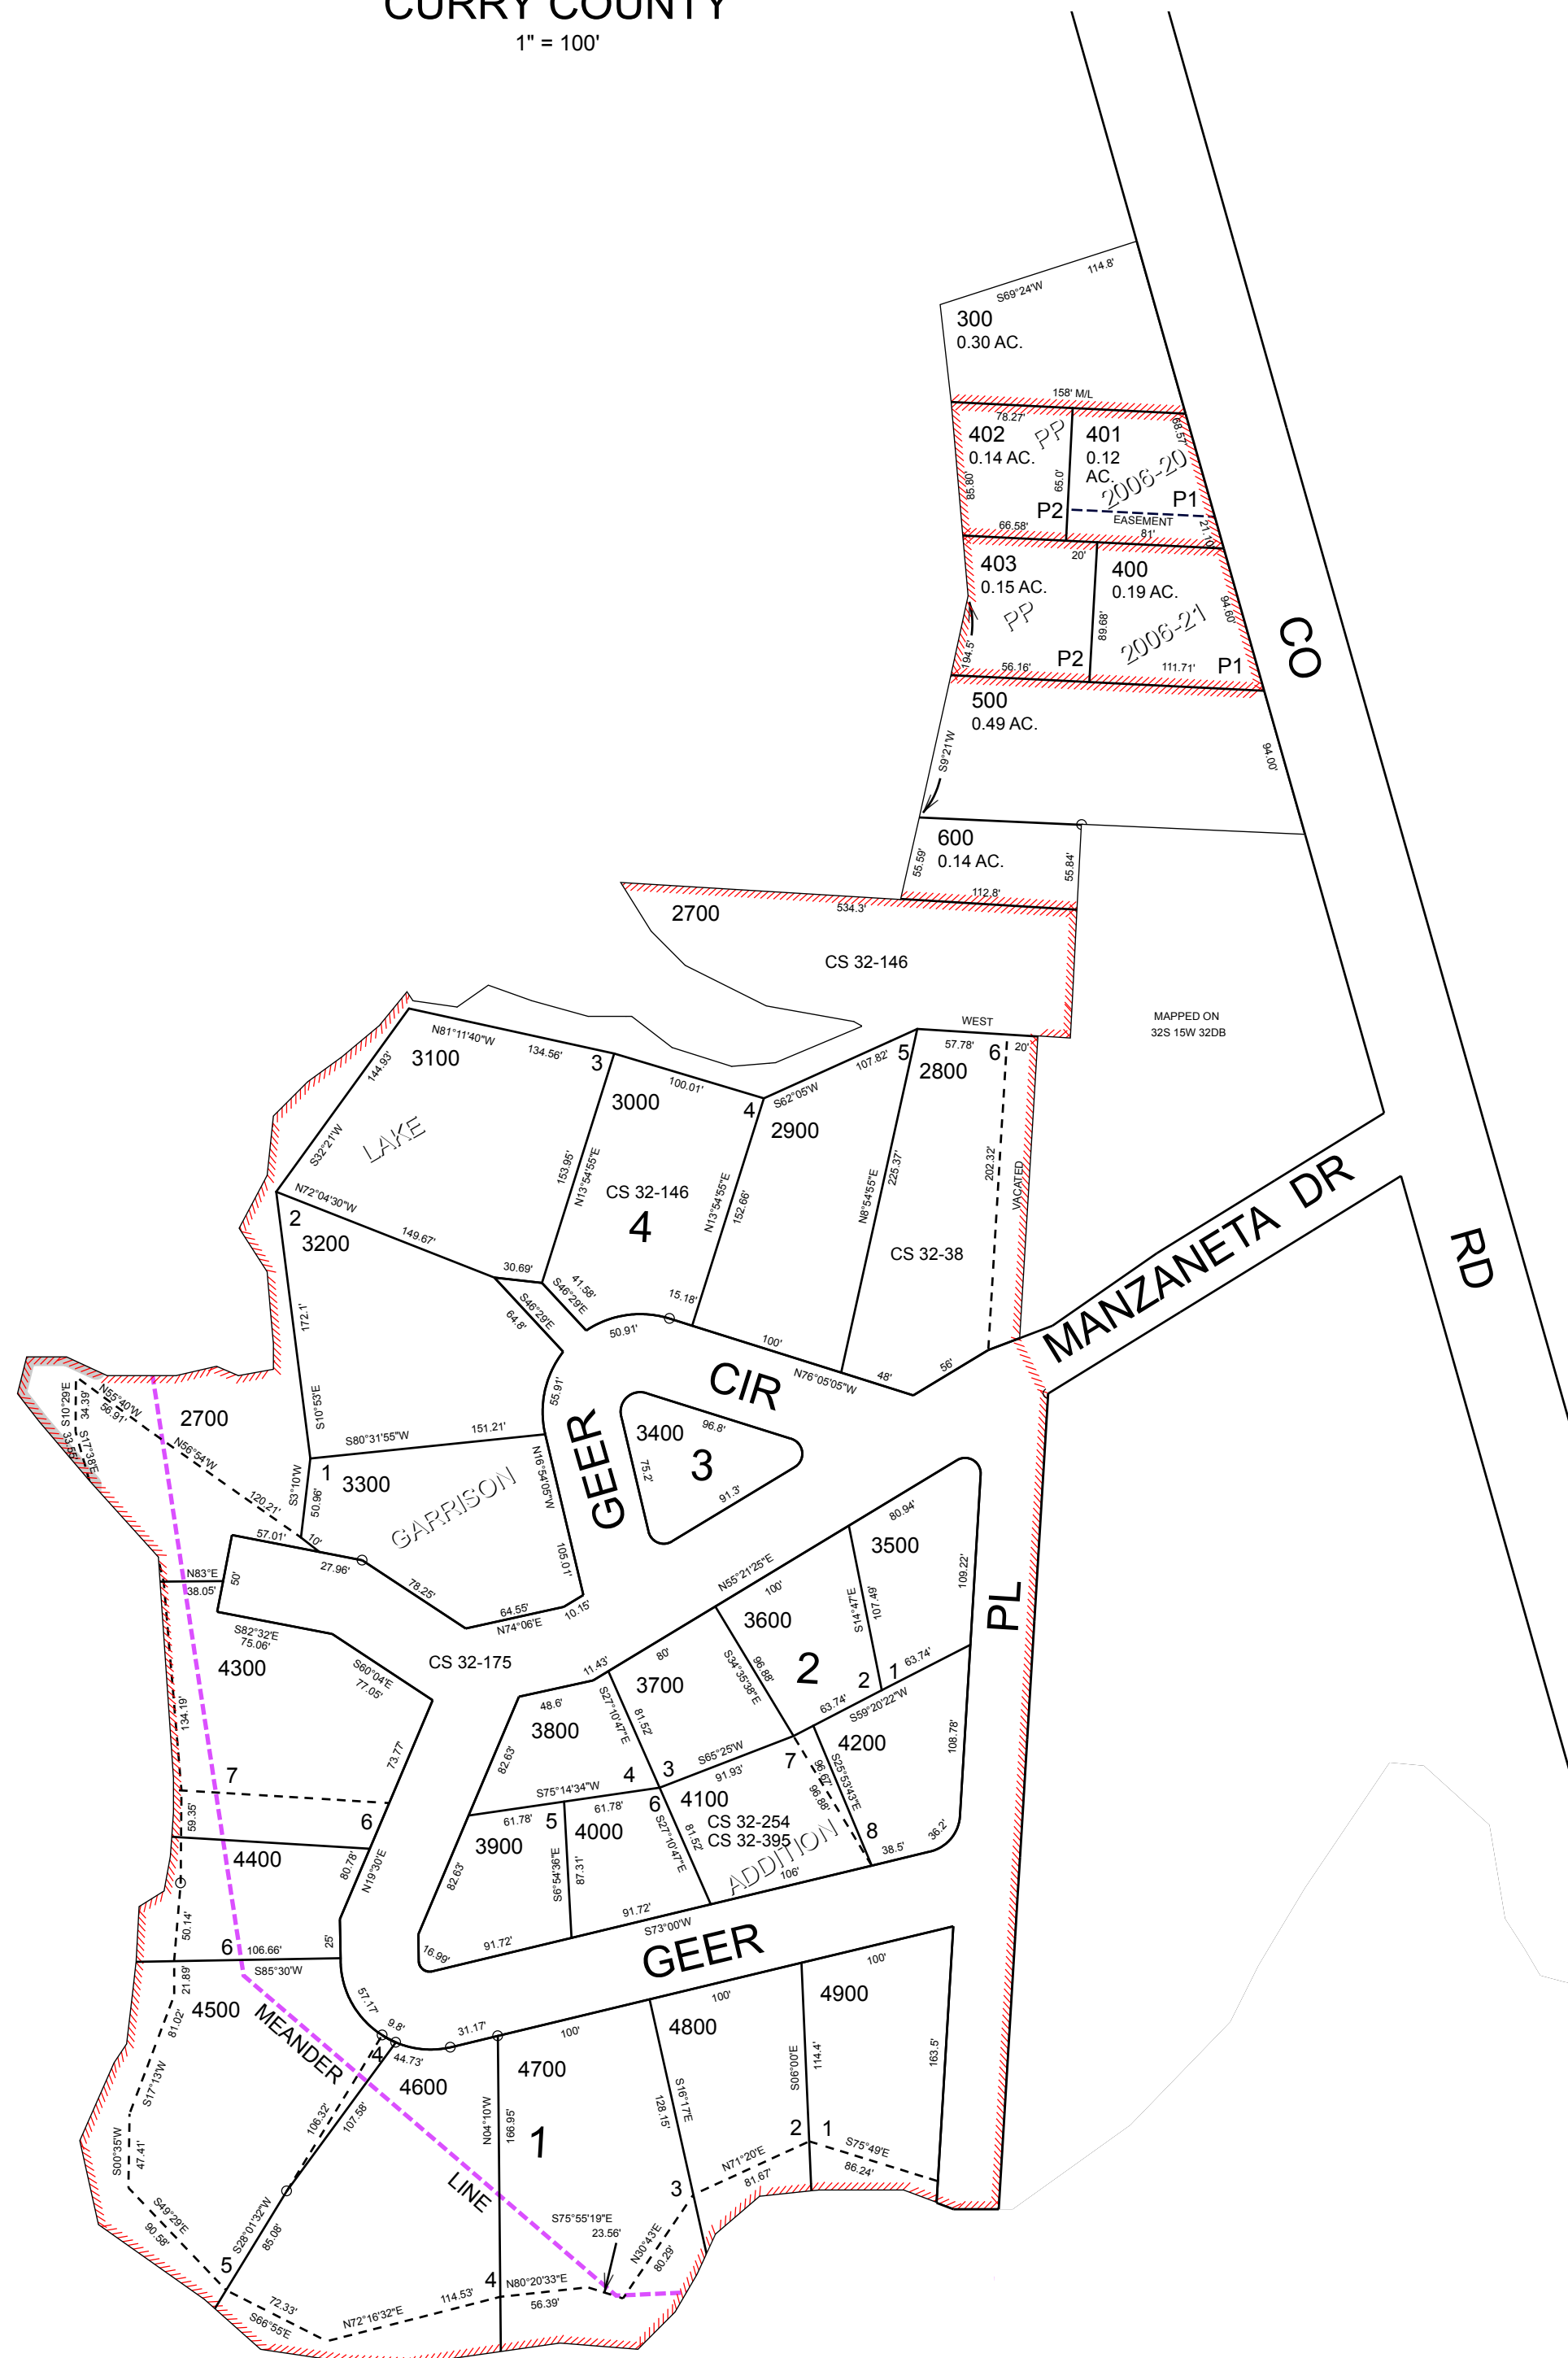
CURRY COUNTY
1" = 100'

S69°24'W 114.8'
300
0.30 AC.
158' M/L
78.27'
402 PP
0.14 AC.
401
0.12 AC.
2006-20
65.0'
85.80'
P2
P1
EASEMENT
66.58'
81'
20'
403
0.15 AC.
PP
400
0.19 AC.
2006-21
89.68'
94.60'
194.5'
56.16'
P2
111.71'
P1
CO
500
0.49 AC.
S9°21'W
94.00'
600
0.14 AC.
55.59'
55.84'
112.8'
2700
534.3'
CS 32-146
WEST
MAPPED ON
32S 15W 32DB
N81°11'40"W
134.56'
3100
3
144.93'
100.01'
3000
4
5
57.78'
6
20'
107.82'
2800
S62°05'W
2900
S32°21'W
LAKE
153.85'
N13°54'55"E
CS 32-146
4
N13°54'55"E
152.66'
N8°54'55"E
225.37'
202.32'
VACATED
CS 32-38
MANZANETA DR
RD
N72°04'30"W
2
3200
149.67'
30.69'
41.58'
S46°29'E
S46°29'E
64.8'
15.18'
50.91'
100'
N76°05'05"W
48'
56'
CIR
172.1'
S10°53'E
2700
N55°40'W
56.91'
S10°29'E
34.39'
33.66'
S17°38'E
N56°54'W
120.21'
S80°31'55"W
151.21'
55.91'
GEER
3400
96.8'
75.2'
3
91.3'
N16°54'05"W
S3°10'W
1
50.96'
3300
GARRISON
10'
57.01'
27.96'
78.25'
105.01'
64.55'
N74°06'E
10.15'
80.94'
3500
109.22'
N55°21'25"E
100'
3600
S14°47'E
107.49'
2
PL
N83°E
38.05'
50'
S82°32'E
75.06'
4300
S60°04'E
77.05'
CS 32-175
11.43'
80'
3700
S34°35'38"E
96.88'
2
1
63.74'
63.74'
S59°20'22"W
48.6'
3800
S27°10'47"E
81.52'
4200
108.78'
134.19'
73.77'
82.63'
S75°14'34"W
4
3
S65°25'W
91.93'
7
S25°53'43"E
7
59.35'
6
61.78'
5
61.78'
6
4100
CS 32-254
CS 32-395
96.88'
8
3900
4000
S6°54'36"E
87.31'
S27°10'47"E
81.52'
ADDITION
38.5'
36.2'
4400
80.78'
N19°30'E
82.63'
106'
50.14'
6
106.66'
25'
91.72'
S73°00'W
16.99'
91.72'
GEER
S85°30'W
21.89'
81.02'
4500
MEANDER
57.17'
9.8'
31.17'
100'
4800
100'
4900
100'
S17°13'W
44.73'
4
4600
4700
100'
163.5'
106.32'
107.58'
N04°10'W
166.95'
1
S16°17'E
128.15'
S06°00'E
114.4'
S00°35'W
47.41'
LINE
2
1
S75°49'E
86.24'
N71°20'E
81.67'
S49°29'E
90.58'
S28°01'32"W
65.08'
3
S75°55'19"E
23.56'
N30°43'E
80.29'
5
4
N80°20'33"E
56.39'
72.33'
S66°55'E
N72°16'32"E
114.53'